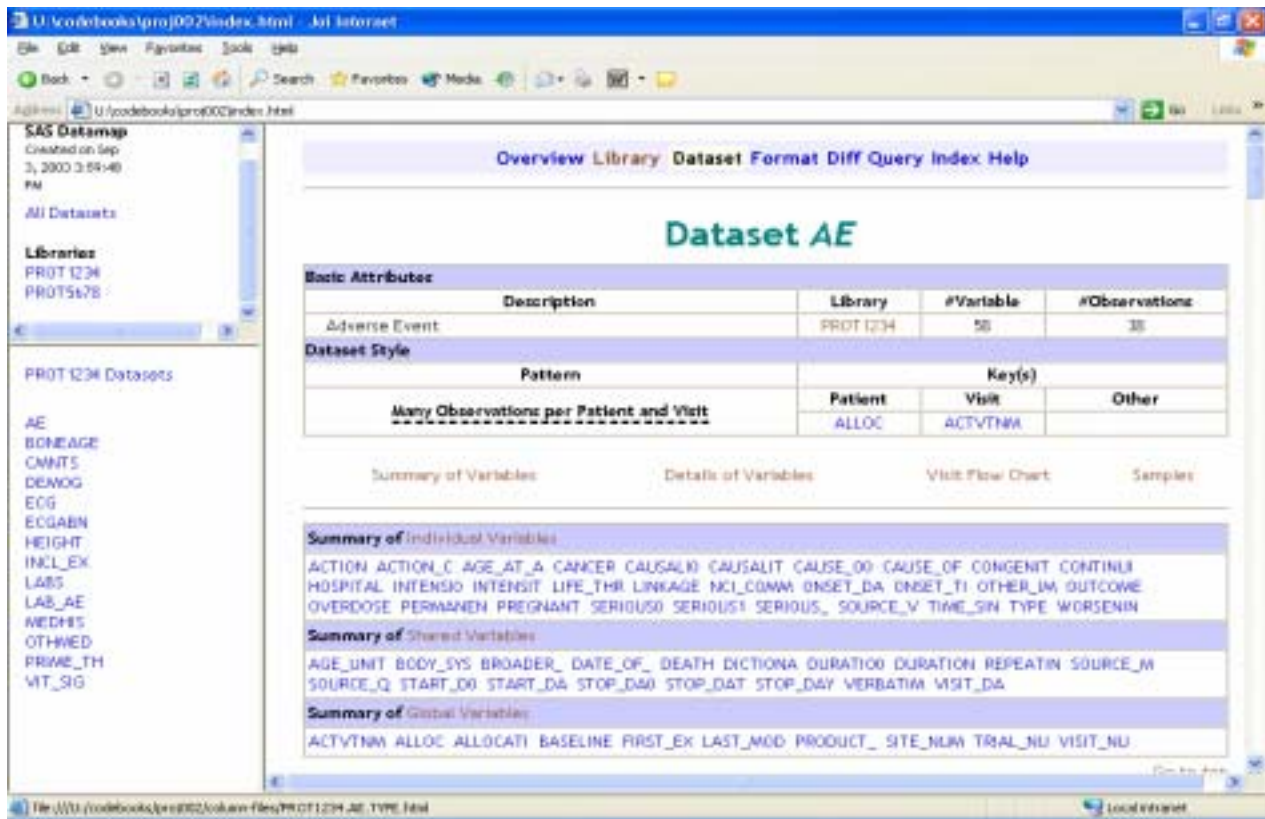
U:\codebooks\proj002\index.html - Jol Intranet

File Edit View Favorites Tools Help

Back Search Favorites Media

Address U:\codebooks\proj002\index.html Go Links

SAS Datamap
Created on Sep 3, 2003 3:59:48 PM

All Datasets

Libraries
PROT1234
PROT5678

PROT1234 Datasets

AE
BONEAGE
CMNTS
DEMOG
ECG
ECGABN
HEIGHT
INCL_EX
LABS
LAB_AE
MEDHIS
OTHMED
PRIME_TH
VIT_SIG

Overview Library Dataset Format Diff Query Index Help

Dataset AE

Basic Attributes

| Description | Library | #Variable | #Observations |
|---|---|---|---|
| Adverse Event | PROT1234 | 58 | 35 |

Dataset Style

| Pattern | Patient | Visit | Other |
|---|---|---|---|
| Many Observations per Patient and Visit | ALLOC | ACTVTNM | |

Summary of Variables Details of Variables Visit Flow Chart Samples

Summary of Individual Variables

ACTION ACTION_C AGE_AT_A CANCER CAUSALI0 CAUSALIT CAUSE_00 CAUSE_OF CONGENIT CONTINUI HOSPITAL INTENSI0 INTENSIT LIFE_THR LINKAGE NCI_COMM ONSET_DA ONSET_TI OTHER_IM OUTCOME OVERDOSE PERMANEN PREGNANT SERIOUS0 SERIOUS1 SERIOUS_ SOURCE_V TIME_SIN TYPE WORSENIN

Summary of Shared Variables

AGE_UNIT BODY_SYS BROADER_ DATE_OF_ DEATH DICTIONA DURATI00 DURATION REPEATIN SOURCE_M SOURCE_Q START_D0 START_DA STOP_DA0 STOP_DAT STOP_DAY VERBATIM VISIT_DA

Summary of Global Variables

ACTVTNM ALLOC ALLOCATI BASELINE FIRST_EX LAST_MOD PRODUCT_ SITE_NUM TRIAL_NU VISIT_NU

Go to top

file:///U:/codebooks/proj002/column-files/PROT1234.AE.TYPE.html

Local intranet